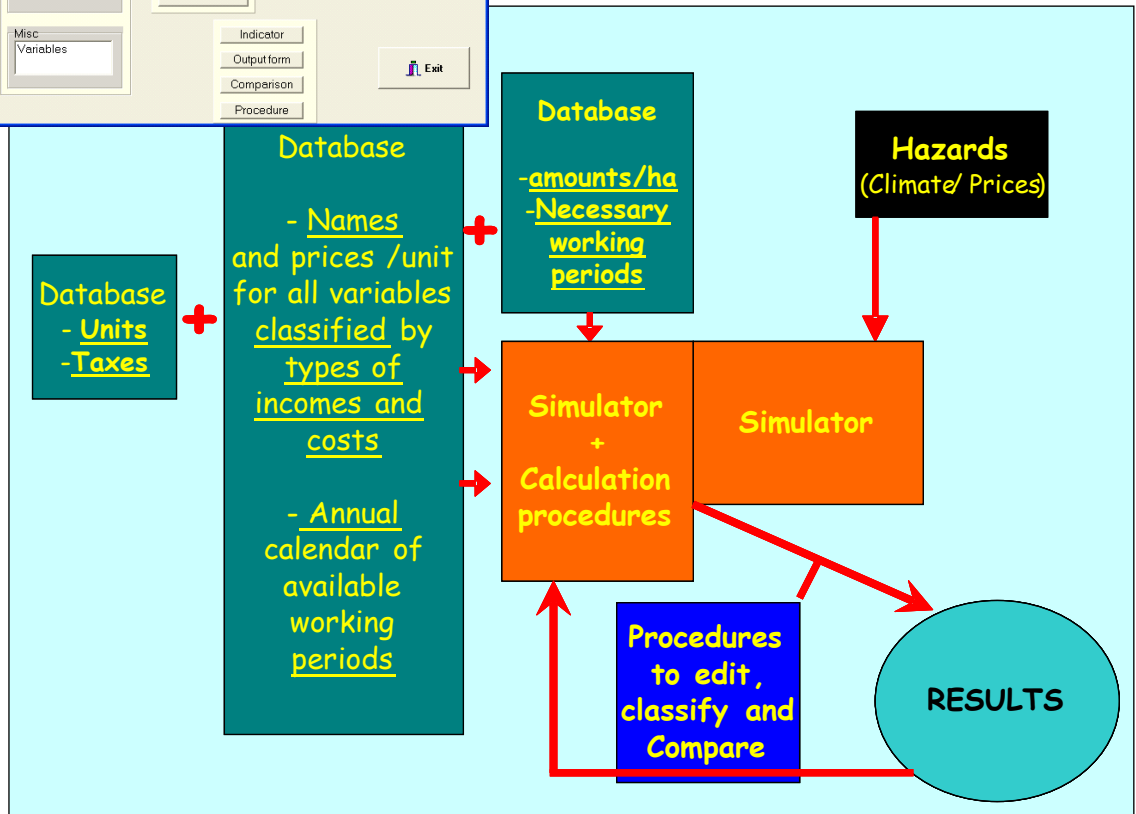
Misc

Variables

Indicator

Output form

Comparison

Procedure

Exit

Database

- Names and prices /unit for all variables classified by types of incomes and costs

- Annual calendar of available working periods

Database

-amounts/ha

-Necessary working periods

Hazards

(Climate/ Prices)

Database

- Units

-Taxes

Simulator

+

Calculation procedures

Simulator

Procedures to edit, classify and Compare

RESULTS